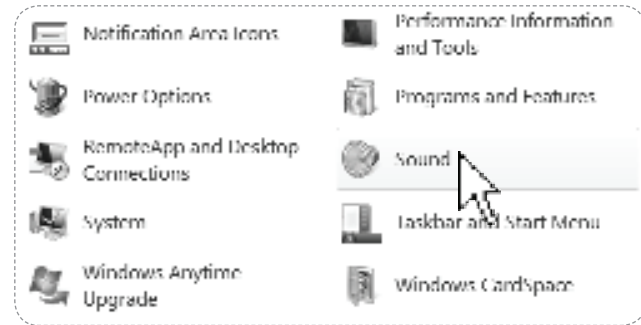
Notification Area Icons

Performance Information and Tools

Power Options

Programs and Features

RemoteApp and Desktop Connections

Sound

System

Taskbar and Start Menu

Windows Anytime Upgrade

Windows CardSpace